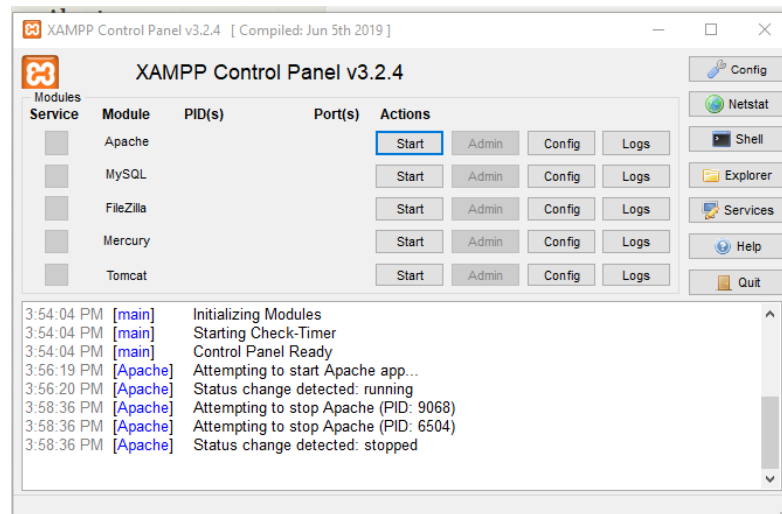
XAMPP Control Panel v3.2.4 [ Compiled: Jun 5th 2019 ]

XAMPP Control Panel v3.2.4

Config
Netstat
Shell
Explorer
Services
Help
Quit

Modules

| Service | Module | PID(s) | Port(s) | Actions | | | |
|---|---|---|---|---|---|---|---|
| | Apache | | | Start | Admin | Config | Logs |
| | MySQL | | | Start | Admin | Config | Logs |
| | FileZilla | | | Start | Admin | Config | Logs |
| | Mercury | | | Start | Admin | Config | Logs |
| | Tomcat | | | Start | Admin | Config | Logs |

3:54:04 PM [main] Initializing Modules
3:54:04 PM [main] Starting Check-Timer
3:54:04 PM [main] Control Panel Ready
3:56:19 PM [Apache] Attempting to start Apache app...
3:56:20 PM [Apache] Status change detected: running
3:58:36 PM [Apache] Attempting to stop Apache (PID: 9068)
3:58:36 PM [Apache] Attempting to stop Apache (PID: 6504)
3:58:36 PM [Apache] Status change detected: stopped